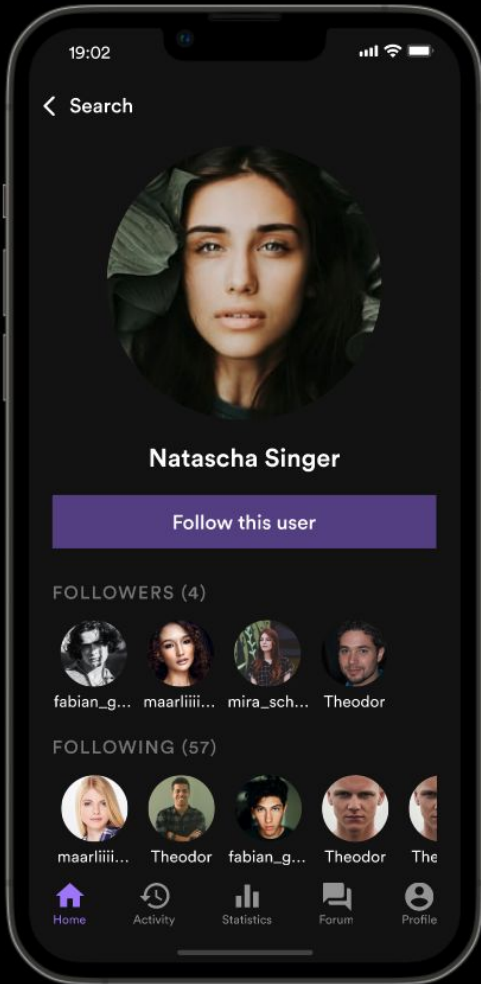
19:02

Search

Natascha Singer

Follow this user

FOLLOWERS (4)

fabian_g... maarliiii... mira_sch... Theodor

FOLLOWING (57)

maarliiii... Theodor fabian_g... Theodor The

Home Activity Statistics Forum Profile